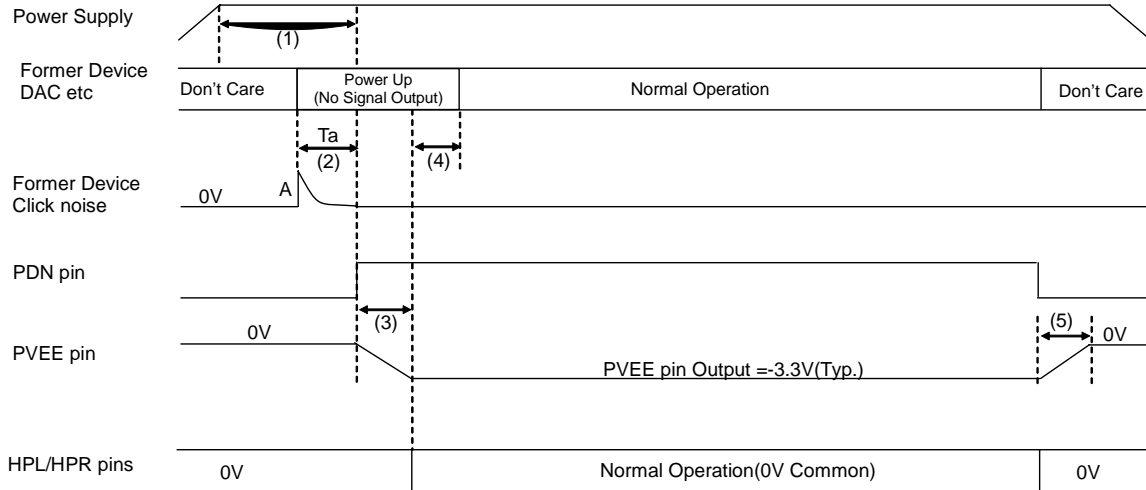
Power Supply

(1)

Former Device DAC etc

Don't Care

Power Up (No Signal Output)

Normal Operation

Don't Care

Ta

(2)

(4)

Former Device Click noise

0V

A

PDN pin

(3)

0V

PVEE pin

(5)

0V

PVEE pin Output =-3.3V(Typ.)

HPL/HPR pins

0V

Normal Operation(0V Common)

0V